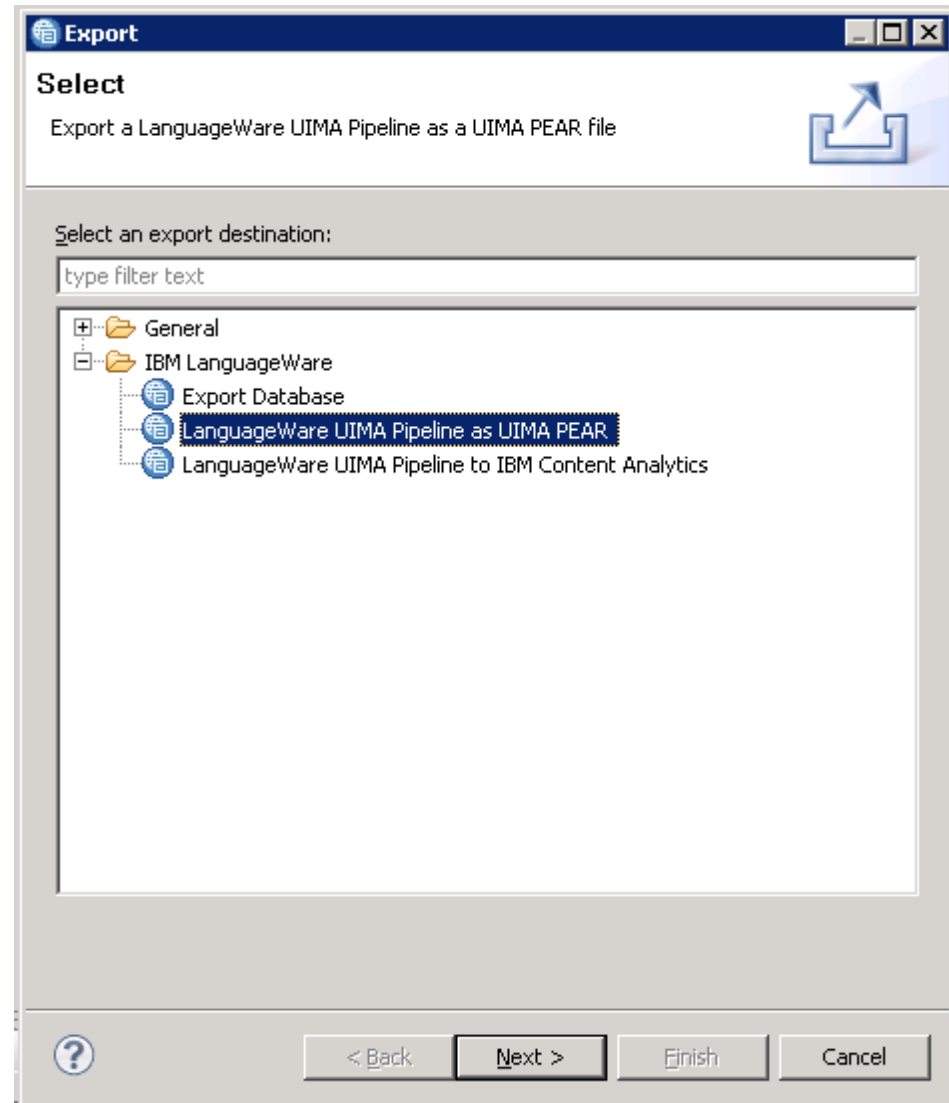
Export

Select

Export a LanguageWare UIMA Pipeline as a UIMA PEAR file

Select an export destination:

type filter text

General
IBM LanguageWare
Export Database
LanguageWare UIMA Pipeline as UIMA PEAR
LanguageWare UIMA Pipeline to IBM Content Analytics

< Back
Next >
Finish
Cancel